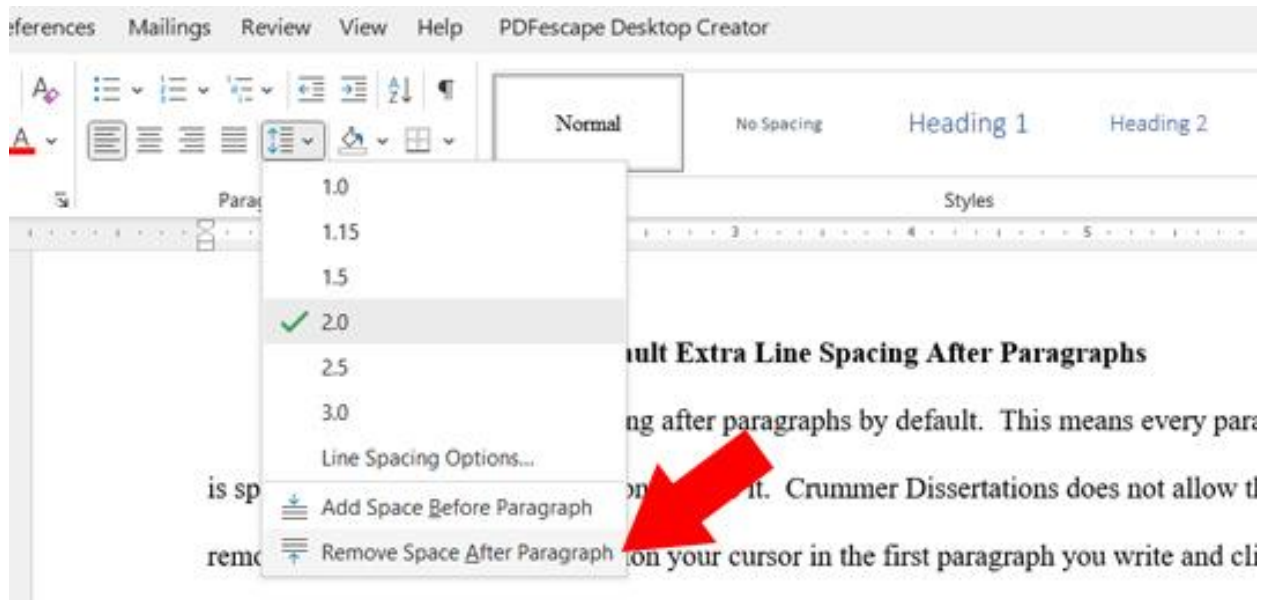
eferences Mailings Review View Help PDFescape Desktop Creator

Normal No Spacing Heading 1 Heading 2

Parag

Styles

1.0

1.15

1.5

2.0

2.5

3.0

Line Spacing Options...

Add Space Before Paragraph

Remove Space After Paragraph

ult Extra Line Spacing After Paragraphs

ng after paragraphs by default. This means every para

is sp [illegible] it. Crummer Dissertations does not allow th

remo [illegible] on your cursor in the first paragraph you write and cli